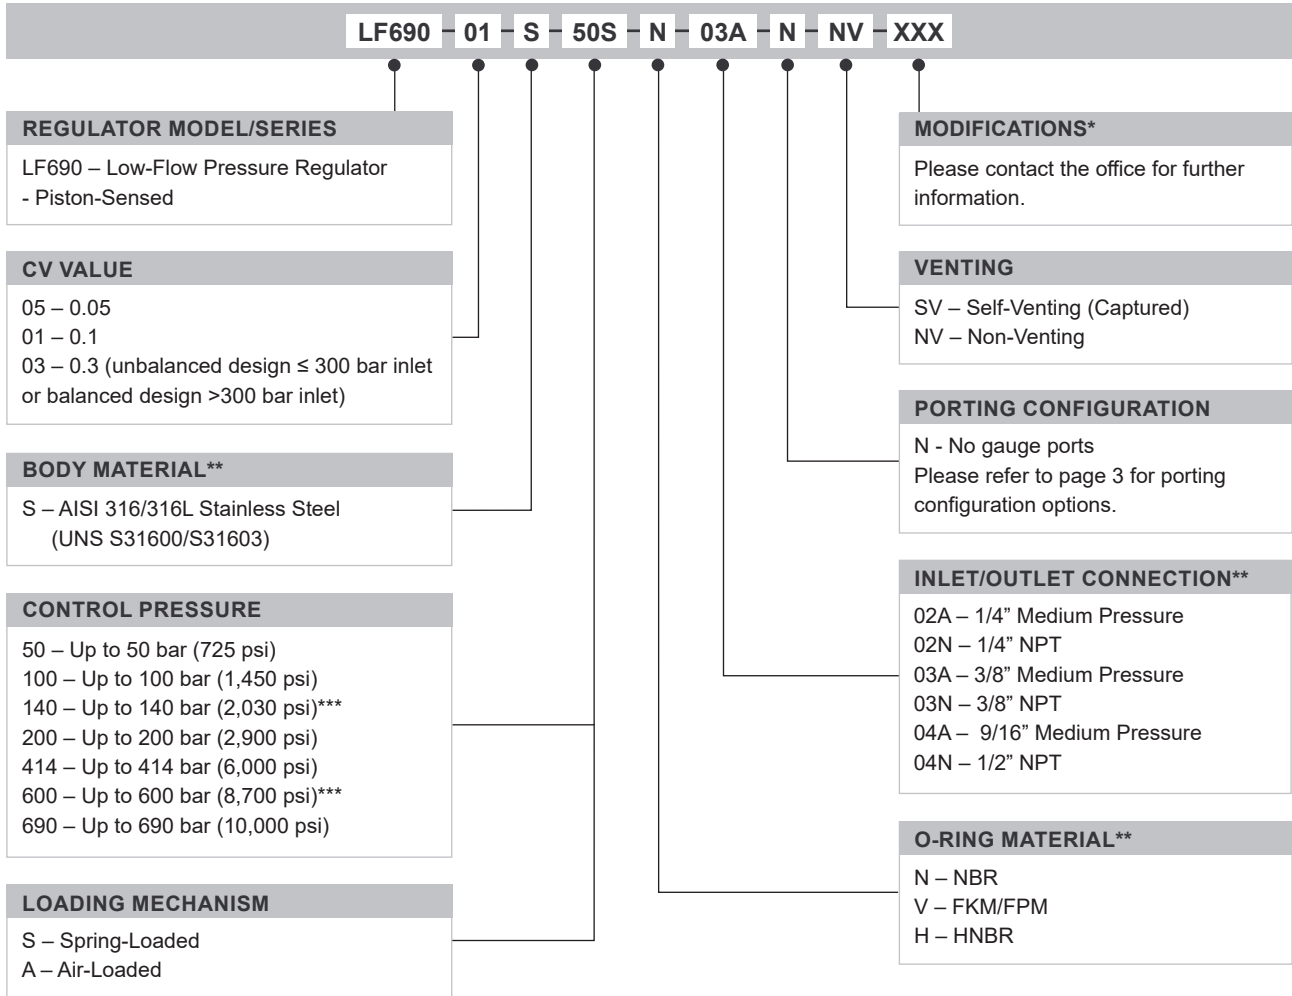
LF690 - 01 - S - 50S - N - 03A - N - NV - XXX

REGULATOR MODEL/SERIES

LF690 – Low-Flow Pressure Regulator - Piston-Sensed

CV VALUE

05 – 0.05
01 – 0.1
03 – 0.3 (unbalanced design ≤ 300 bar inlet or balanced design >300 bar inlet)

BODY MATERIAL**

S – AISI 316/316L Stainless Steel (UNS S31600/S31603)

CONTROL PRESSURE

50 – Up to 50 bar (725 psi)
100 – Up to 100 bar (1,450 psi)
140 – Up to 140 bar (2,030 psi)***
200 – Up to 200 bar (2,900 psi)
414 – Up to 414 bar (6,000 psi)
600 – Up to 600 bar (8,700 psi)***
690 – Up to 690 bar (10,000 psi)

LOADING MECHANISM

S – Spring-Loaded
A – Air-Loaded

MODIFICATIONS*

Please contact the office for further information.

VENTING

SV – Self-Venting (Captured)
NV – Non-Venting

PORTING CONFIGURATION

N - No gauge ports
Please refer to page 3 for porting configuration options.

INLET/OUTLET CONNECTION**

02A – 1/4” Medium Pressure
02N – 1/4” NPT
03A – 3/8” Medium Pressure
03N – 3/8” NPT
04A – 9/16” Medium Pressure
04N – 1/2” NPT

O-RING MATERIAL**

N – NBR
V – FKM/FPM
H – HNBR